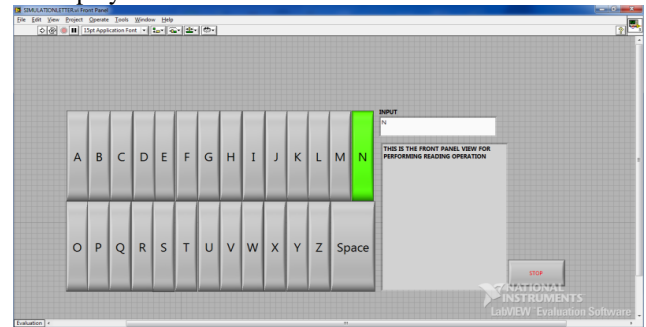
SIMULATIONLETTER.vi Front Panel

File Edit View Project Operate Tools Window Help

15pt Application Font

A B C D E F G H I J K L M N

O P Q R S T U V W X Y Z Space

INPUT

N

THIS IS THE FRONT PANEL VIEW FOR PERFORMING READING OPERATION

STOP

NATIONAL INSTRUMENTS
LabVIEW Evaluation Software

Evaluation